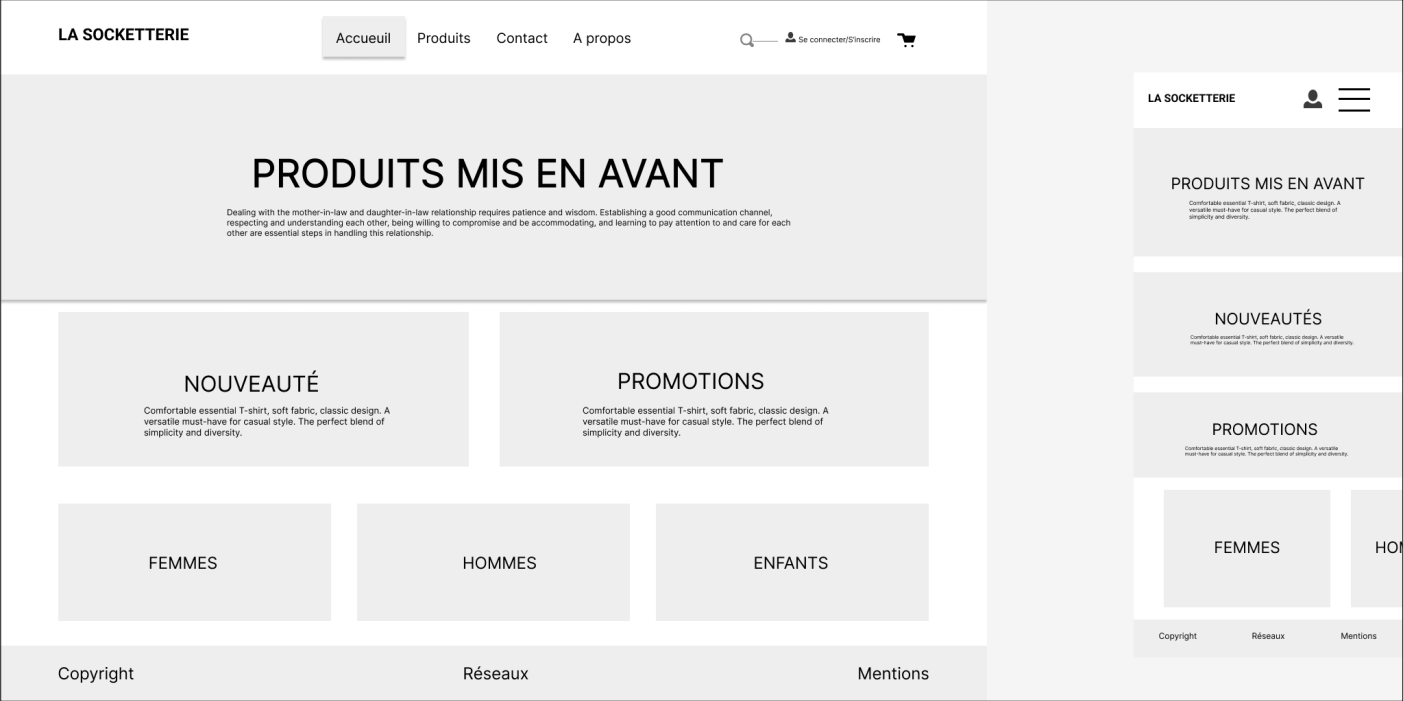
LA SOCKETTERIE

Accueuil Produits Contact A propos

Se connecter/S'inscrire

PRODUITS MIS EN AVANT

Dealing with the mother-in-law and daughter-in-law relationship requires patience and wisdom. Establishing a good communication channel, respecting and understanding each other, being willing to compromise and be accommodating, and learning to pay attention to and care for each other are essential steps in handling this relationship.

NOUVEAUTÉ

Comfortable essential T-shirt, soft fabric, classic design. A versatile must-have for casual style. The perfect blend of simplicity and diversity.

PROMOTIONS

Comfortable essential T-shirt, soft fabric, classic design. A versatile must-have for casual style. The perfect blend of simplicity and diversity.

FEMMES

HOMMES

ENFANTS

Copyright Réseaux Mentions

LA SOCKETTERIE

PRODUITS MIS EN AVANT

Comfortable essential T-shirt, soft fabric, classic design. A versatile must-have for casual style. The perfect blend of simplicity and diversity.

NOUVEAUTÉS

Comfortable essential T-shirt, soft fabric, classic design. A versatile must-have for casual style. The perfect blend of simplicity and diversity.

PROMOTIONS

Comfortable essential T-shirt, soft fabric, classic design. A versatile must-have for casual style. The perfect blend of simplicity and diversity.

FEMMES

HON

Copyright Réseaux Mentions